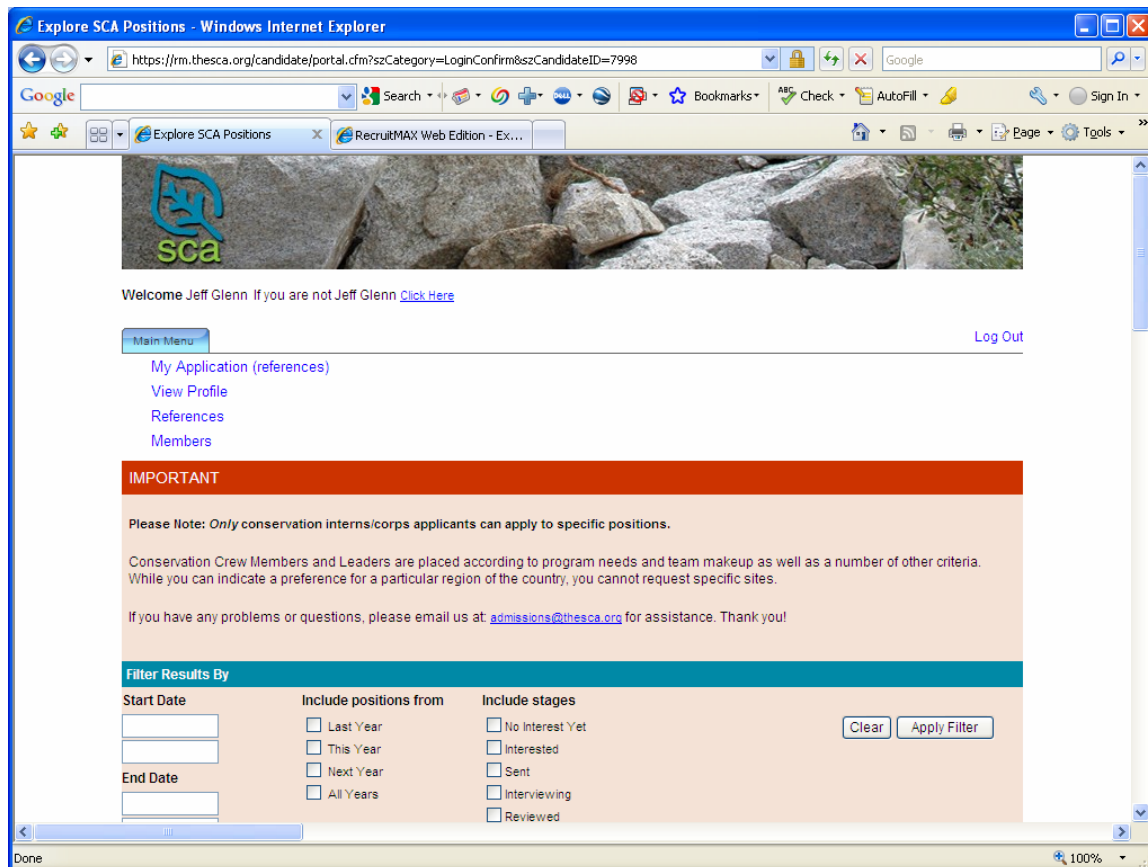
Explore SCA Positions - Windows Internet Explorer

https://rm.thesca.org/candidate/portal.cfm?szCategory=LoginConfirm&szCandidateID=7998

Google

Google Search Bookmarks Check AutoFill Sign In

Explore SCA Positions RecruitMAX Web Edition - Ex...

Page Tools

sca

Welcome Jeff Glenn If you are not Jeff Glenn Click Here

Main Menu

Log Out

My Application (references)
View Profile
References
Members

IMPORTANT

Please Note: *Only* conservation interns/corps applicants can apply to specific positions.

Conservation Crew Members and Leaders are placed according to program needs and team makeup as well as a number of other criteria. While you can indicate a preference for a particular region of the country, you cannot request specific sites.

If you have any problems or questions, please email us at: admissions@thesca.org for assistance. Thank you!

Filter Results By

Start Date

End Date

Include positions from
Last Year
This Year
Next Year
All Years

Include stages
No Interest Yet
Interested
Sent
Interviewing
Reviewed

Clear Apply Filter

Done

100%